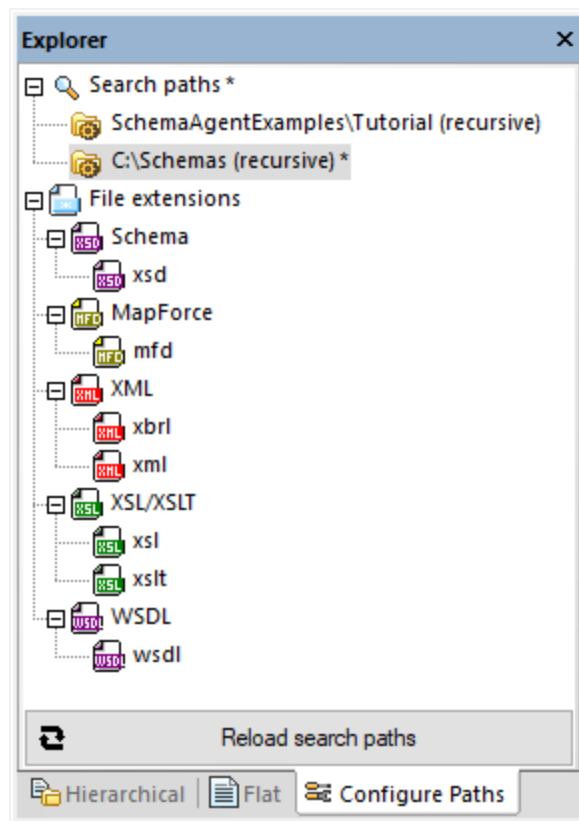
Explorer ×

Search paths *
SchemaAgentExamples\Tutorial (recursive)
C:\Schemas (recursive) *
File extensions
XSD Schema
XSD xsd
MFD MapForce
MFD mfd
XML XML
XML xbrl
XML xml
XSL XSL/XSLT
XSL xsl
XSL xslt
WSDL WSDL
WSDL wsdl

Reload search paths

Hierarchical | Flat | Configure Paths